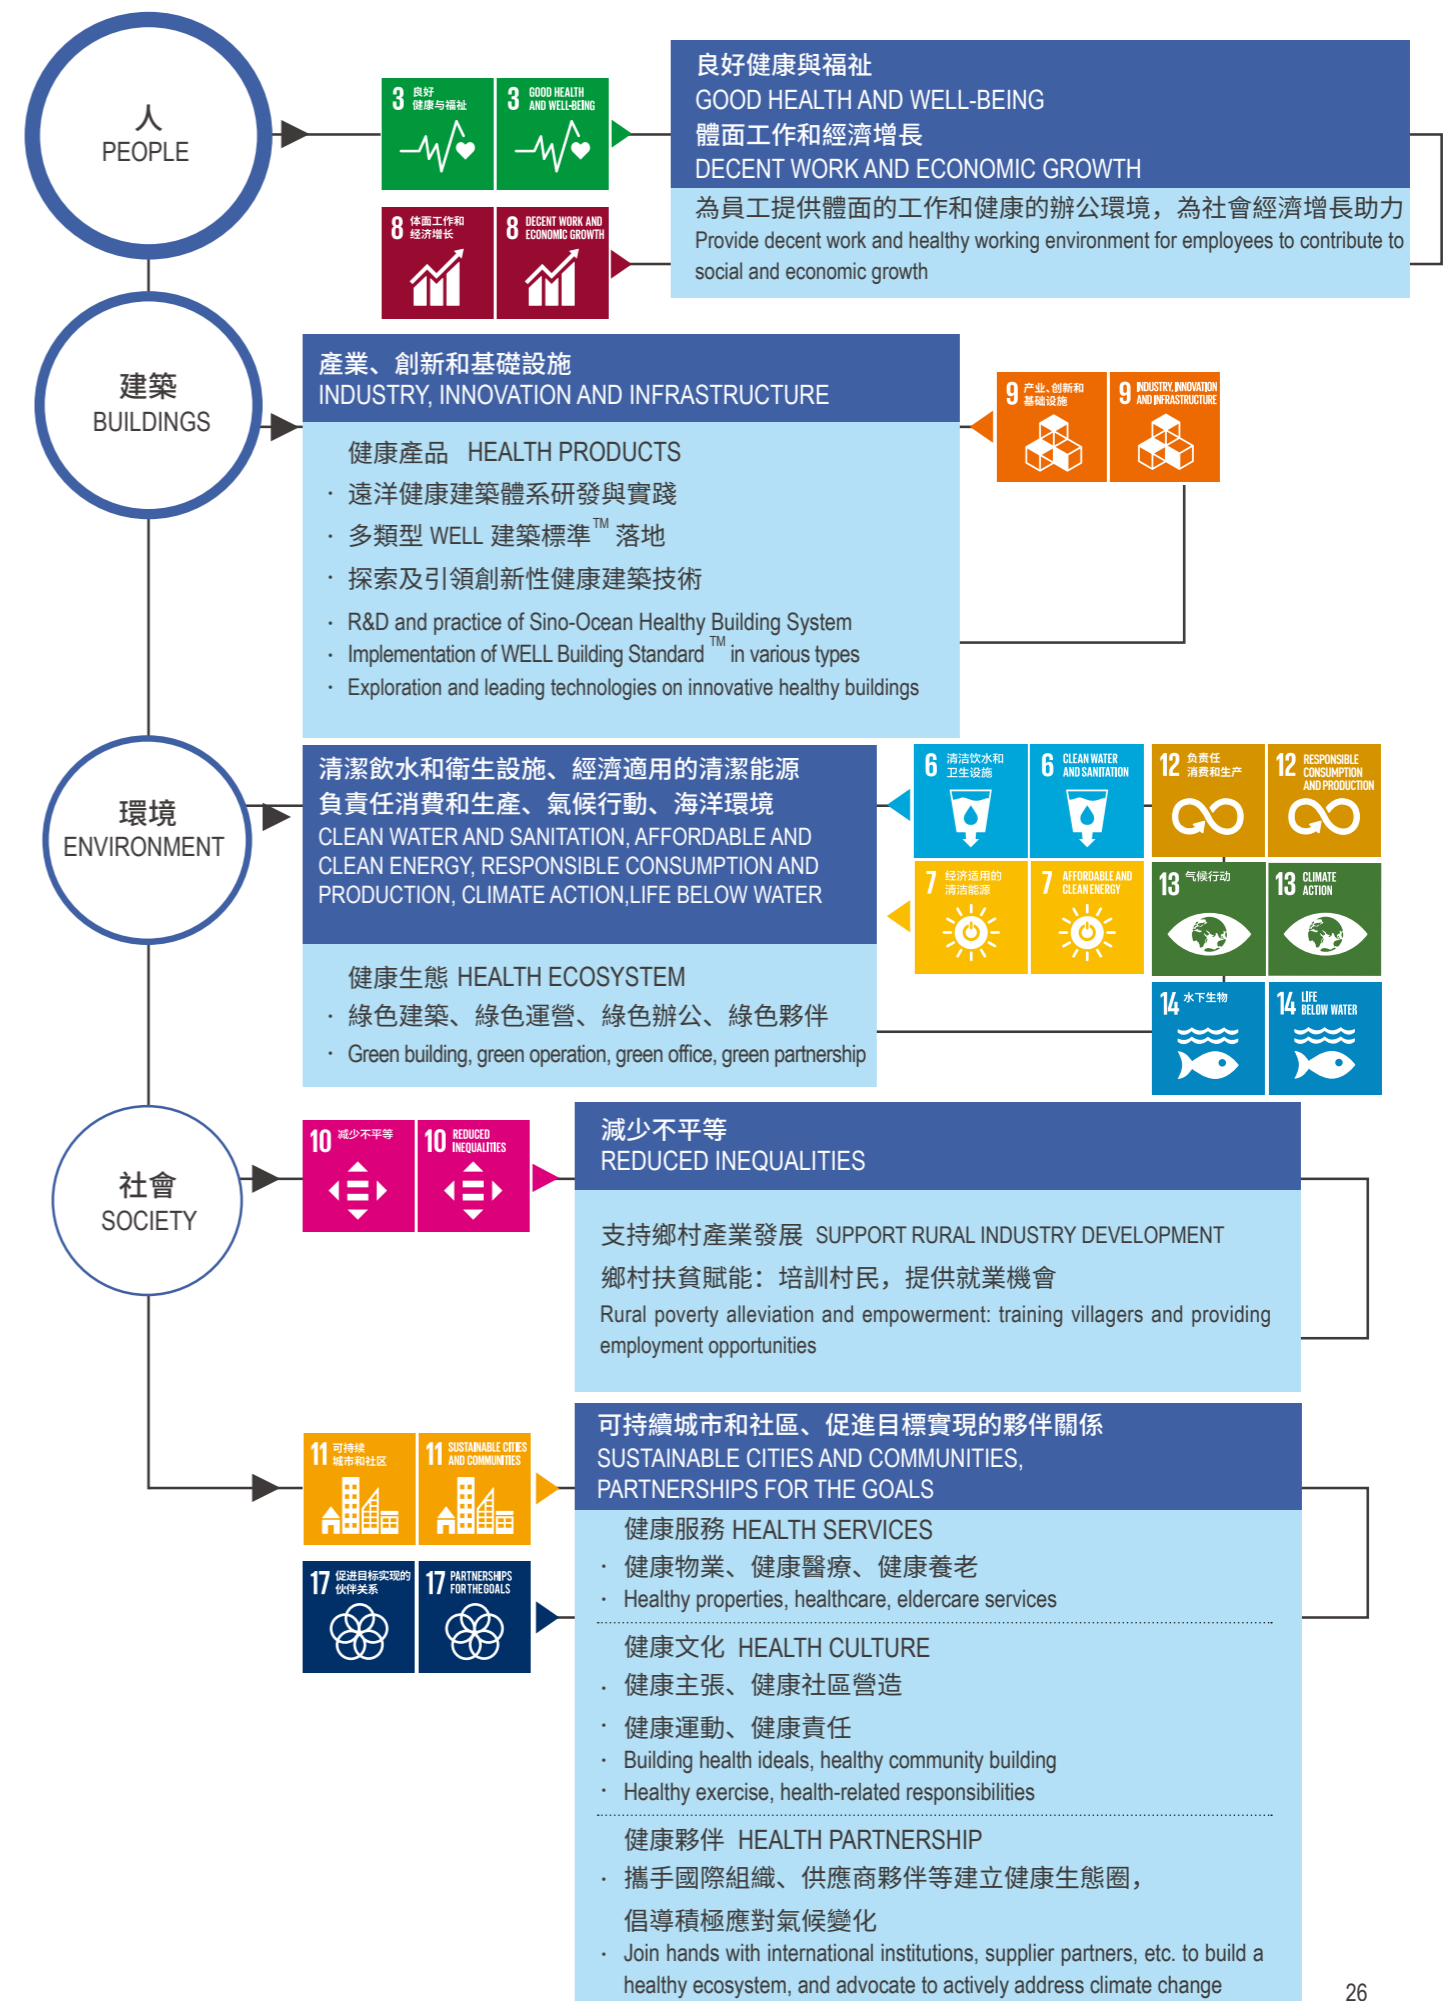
人
PEOPLE

3 良好健康与福祉
3 GOOD HEALTH AND WELL-BEING
8 体面工作和经济增长
8 DECENT WORK AND ECONOMIC GROWTH

良好健康與福祉
GOOD HEALTH AND WELL-BEING
體面工作和經濟增長
DECENT WORK AND ECONOMIC GROWTH

為員工提供體面的工作和健康的辦公環境，為社會經濟增長助力
Provide decent work and healthy working environment for employees to contribute to social and economic growth

建築
BUILDINGS

產業、創新和基礎設施
INDUSTRY, INNOVATION AND INFRASTRUCTURE

健康產品 HEALTH PRODUCTS
· 遠洋健康建築體系研發與實踐
· 多類型 WELL 建築標準™ 落地
· 探索及引領創新性健康建築技術
· R&D and practice of Sino-Ocean Healthy Building System
· Implementation of WELL Building Standard ™ in various types
· Exploration and leading technologies on innovative healthy buildings

9 产业、创新和基础设施
9 INDUSTRY, INNOVATION AND INFRASTRUCTURE

環境
ENVIRONMENT

清潔飲水和衛生設施、經濟適用的清潔能源
負責任消費和生產、氣候行動、海洋環境
CLEAN WATER AND SANITATION, AFFORDABLE AND CLEAN ENERGY, RESPONSIBLE CONSUMPTION AND PRODUCTION, CLIMATE ACTION,LIFE BELOW WATER

健康生態 HEALTH ECOSYSTEM
· 綠色建築、綠色運營、綠色辦公、綠色夥伴
· Green building, green operation, green office, green partnership

6 清洁饮水和卫生设施
6 CLEAN WATER AND SANITATION
12 负责任消费和生产
12 RESPONSIBLE CONSUMPTION AND PRODUCTION
7 经济适用的清洁能源
7 AFFORDABLE AND CLEAN ENERGY
13 气候行动
13 CLIMATE ACTION
14 水下生物
14 LIFE BELOW WATER

社會
SOCIETY

10 减少不平等
10 REDUCED INEQUALITIES

減少不平等
REDUCED INEQUALITIES

支持鄉村產業發展 SUPPORT RURAL INDUSTRY DEVELOPMENT
鄉村扶貧賦能：培訓村民，提供就業機會
Rural poverty alleviation and empowerment: training villagers and providing employment opportunities

11 可持续城市和社区
11 SUSTAINABLE CITIES AND COMMUNITIES
17 促进目标实现的伙伴关系
17 PARTNERSHIPS FOR THE GOALS

可持續城市和社區、促進目標實現的夥伴關係
SUSTAINABLE CITIES AND COMMUNITIES, PARTNERSHIPS FOR THE GOALS

健康服務 HEALTH SERVICES
· 健康物業、健康醫療、健康養老
· Healthy properties, healthcare, eldercare services

健康文化 HEALTH CULTURE
· 健康主張、健康社區營造
· 健康運動、健康責任
· Building health ideals, healthy community building
· Healthy exercise, health-related responsibilities

健康夥伴 HEALTH PARTNERSHIP
· 攜手國際組織、供應商夥伴等建立健康生態圈，倡導積極應對氣候變化
· Join hands with international institutions, supplier partners, etc. to build a healthy ecosystem, and advocate to actively address climate change

26